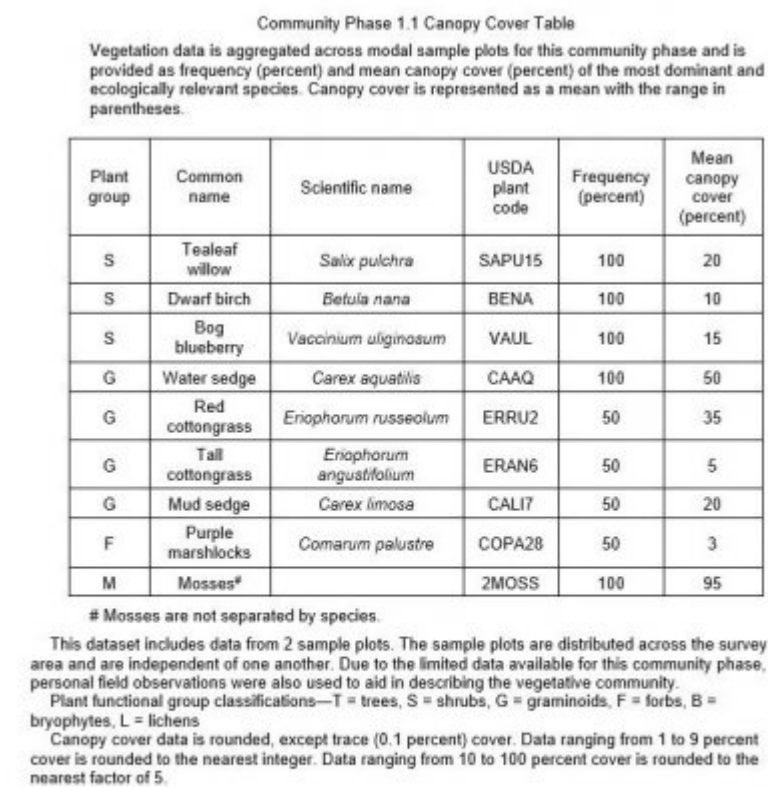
Community Phase 1.1 Canopy Cover Table

Vegetation data is aggregated across modal sample plots for this community phase and is provided as frequency (percent) and mean canopy cover (percent) of the most dominant and ecologically relevant species. Canopy cover is represented as a mean with the range in parentheses.

| Plant group | Common name | Scientific name | USDA plant code | Frequency (percent) | Mean canopy cover (percent) |
|---|---|---|---|---|---|
| S | Tealeaf willow | Salix pulchra | SAPU15 | 100 | 20 |
| S | Dwarf birch | Betula nana | BENA | 100 | 10 |
| S | Bog blueberry | Vaccinium uliginosum | VAUL | 100 | 15 |
| G | Water sedge | Carex aquatilis | CAAQ | 100 | 50 |
| G | Red cottongrass | Eriophorum russeolum | ERRU2 | 50 | 35 |
| G | Tall cottongrass | Eriophorum angustifolium | ERAN6 | 50 | 5 |
| G | Mud sedge | Carex limosa | CALI7 | 50 | 20 |
| F | Purple marshlocks | Comarum palustre | COPA28 | 50 | 3 |
| M | Mosses# | | 2MOSS | 100 | 95 |

# Mosses are not separated by species.

This dataset includes data from 2 sample plots. The sample plots are distributed across the survey area and are independent of one another. Due to the limited data available for this community phase, personal field observations were also used to aid in describing the vegetative community.
Plant functional group classifications—T = trees, S = shrubs, G = graminoids, F = forbs, B = bryophytes, L = lichens
Canopy cover data is rounded, except trace (0.1 percent) cover. Data ranging from 1 to 9 percent cover is rounded to the nearest integer. Data ranging from 10 to 100 percent cover is rounded to the nearest factor of 5.